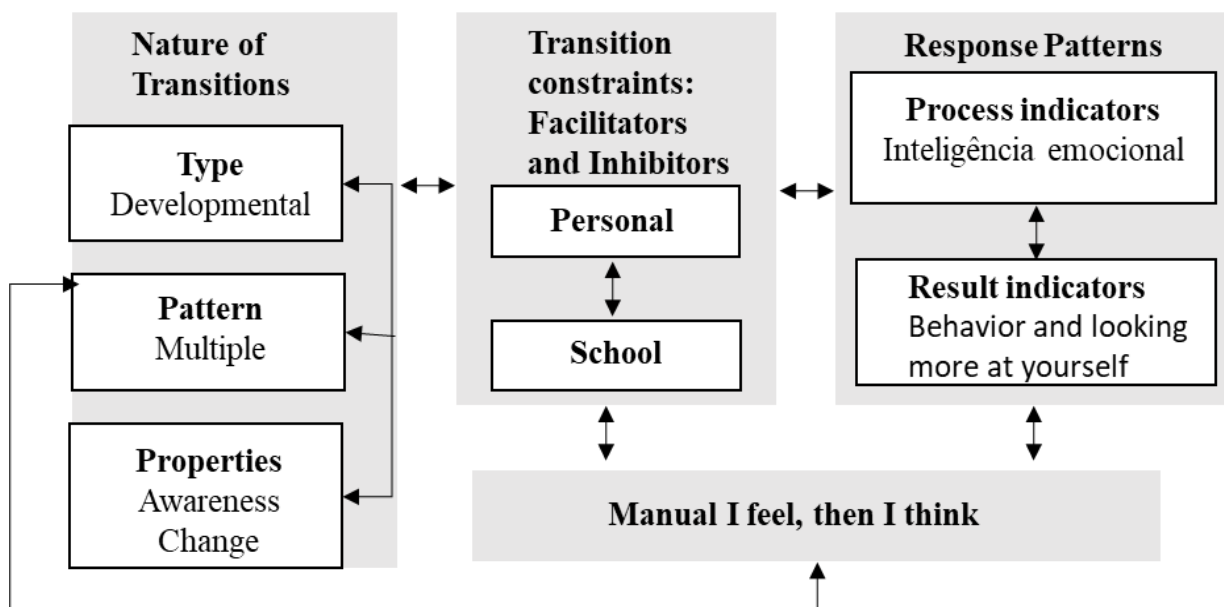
Nature of Transitions

Type
Developmental

Pattern
Multiple

Properties
Awareness
Change

Transition constraints: Facilitators and Inhibitors

Personal

School

Response Patterns

Process indicators
Inteligência emocional

Result indicators
Behavior and looking more at yourself

Manual I feel, then I think